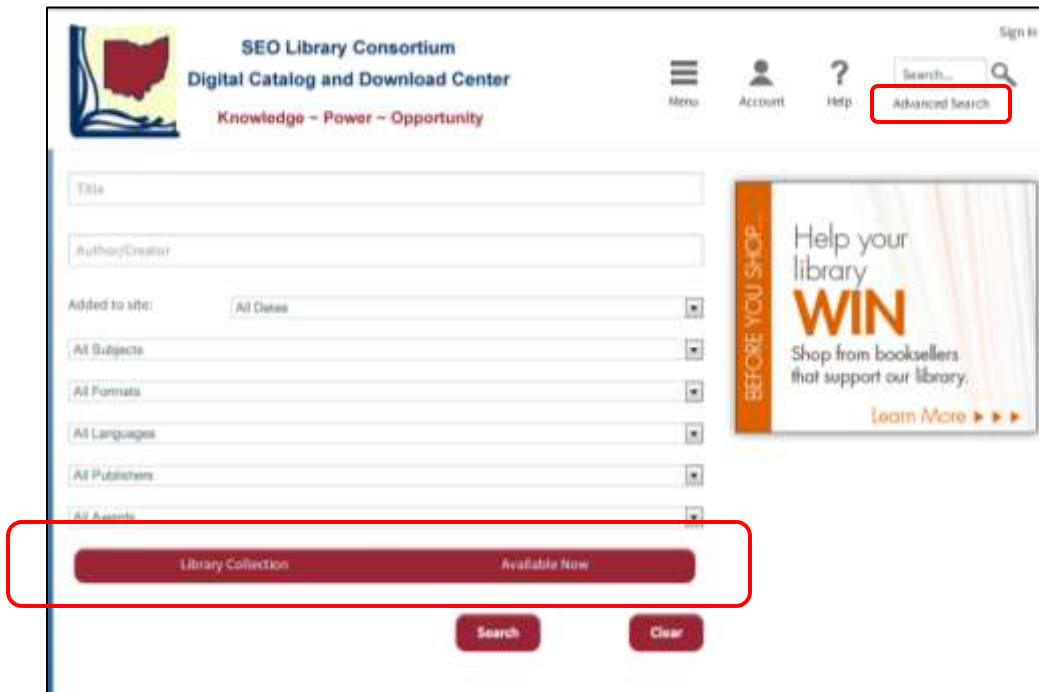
SEO Library Consortium
Digital Catalog and Download Center
Knowledge ~ Power ~ Opportunity

Sign In

Menu
Account
Help
Search...
Advanced Search

Title

Author/Creator

Added to site:
All Dates

All Subjects

All Formats

All Languages

All Publishers

All Awards

Library Collection
Available Now

Search
Clear

BEFORE YOU SHOP...
Help your library
WIN
Shop from booksellers that support our library.
Learn More ▸ ▸ ▸